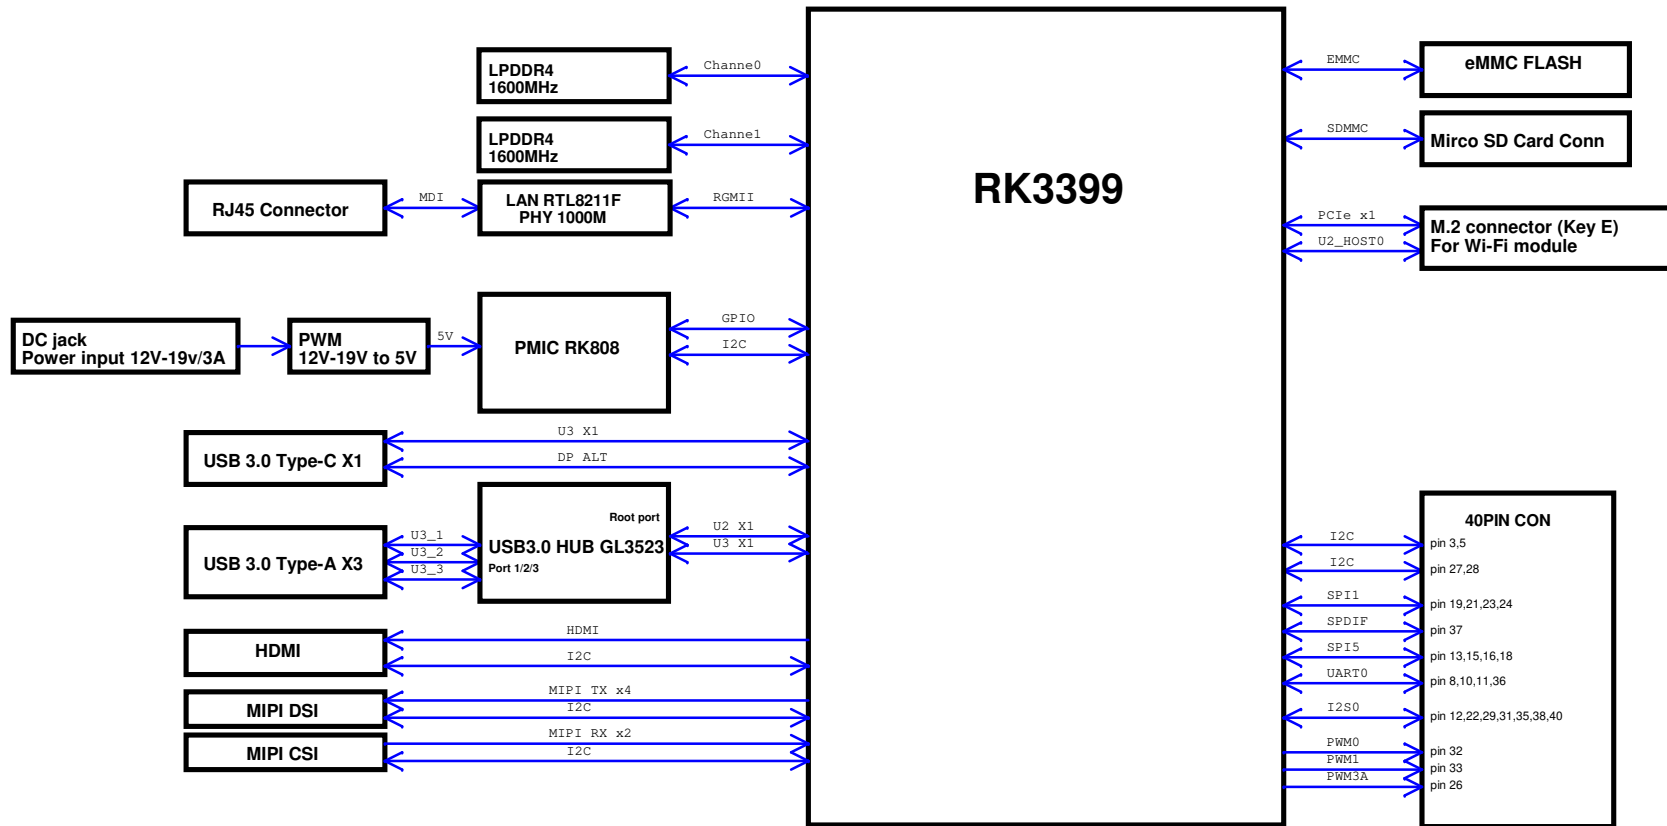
LPDDR4
1600MHz

Channe0

LPDDR4
1600MHz

Channe1

RJ45 Connector

MDI

LAN RTL8211F
PHY 1000M

RGMII

RK3399

EMMC

eMMC FLASH

SDMMC

Mirco SD Card Conn

PCIe x1

U2_HOST0

M.2 connector (Key E)
For Wi-Fi module

DC jack
Power input 12V-19v/3A

PWM
12V-19V to 5V

5V

PMIC RK808

GPIO

I2C

USB 3.0 Type-C X1

U3 X1

DP ALT

USB 3.0 Type-A X3

U3_1
U3_2
U3_3

Root port
USB3.0 HUB GL3523
Port 1/2/3

U2 X1
U3 X1

HDMI

HDMI

I2C

MIPI DSI

MIPI TX x4
I2C

MIPI CSI

MIPI RX x2
I2C

40PIN CON

I2C
pin 3,5
I2C
pin 27,28
SPI1
pin 19,21,23,24
SPDIF
pin 37
SPI5
pin 13,15,16,18
UART0
pin 8,10,11,36
I2S0
pin 12,22,29,31,35,38,40
PWM0
pin 32
PWM1
pin 33
PWM3A
pin 26